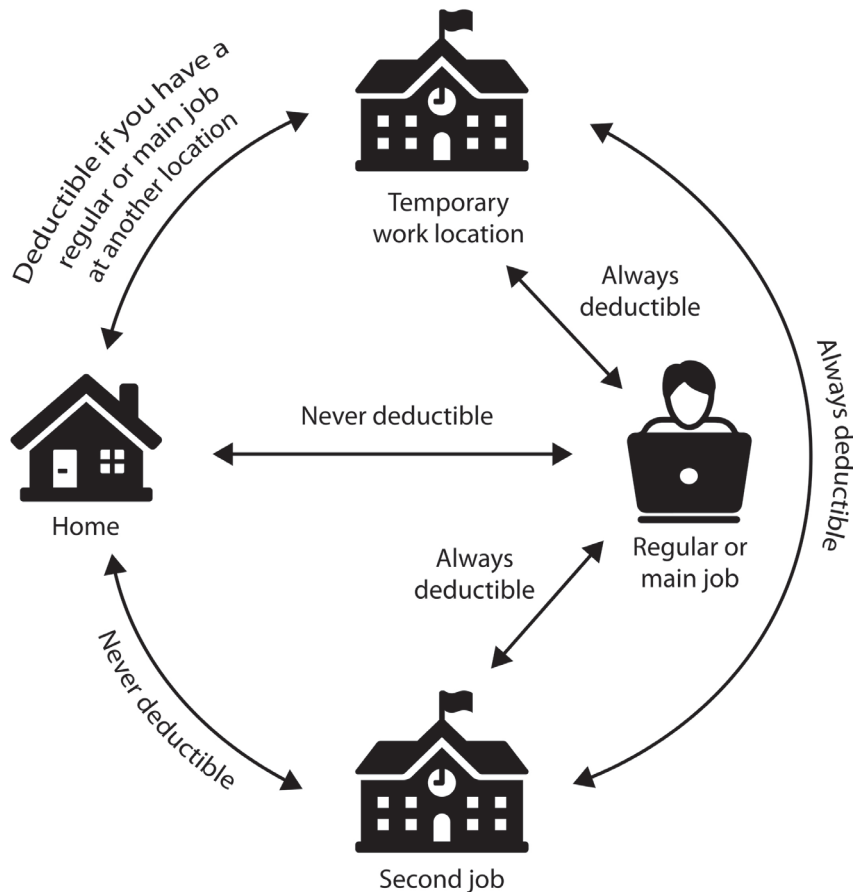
Deductible if you have a regular or main job at another location

Temporary work location

Always deductible

Always deductible

Never deductible

Home

Regular or main job

Always deductible

Never deductible

Second job